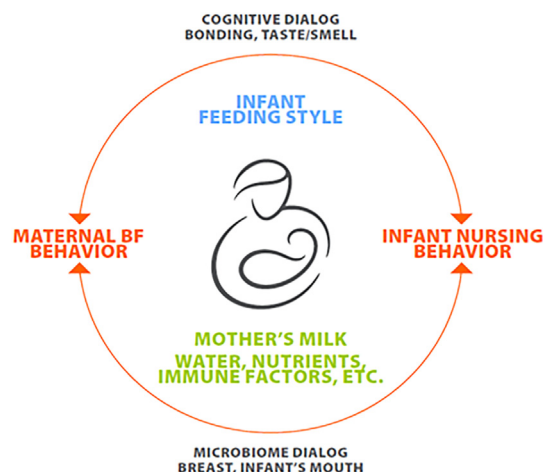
COGNITIVE DIALOG
BONDING, TASTE/SMELL

INFANT
FEEDING STYLE

MATERNAL BF
BEHAVIOR

INFANT NURSING
BEHAVIOR

MOTHER'S MILK
WATER, NUTRIENTS,
IMMUNE FACTORS, ETC.

MICROBIOME DIALOG
BREAST, INFANT'S MOUTH